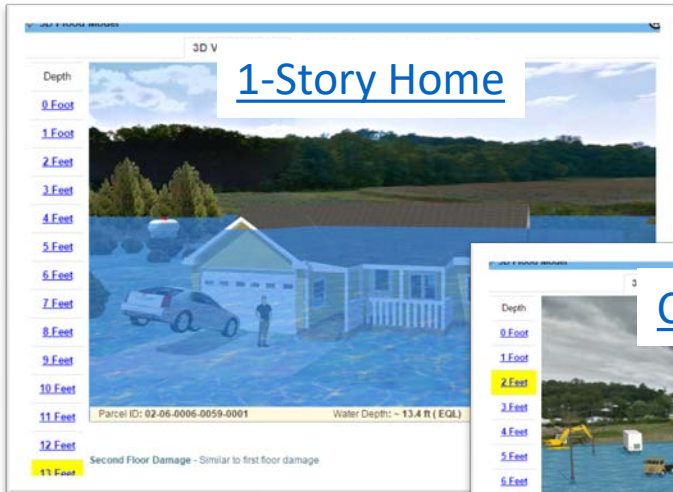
3D Flood Model

3D V

1-Story Home

Depth
0 Foot
1 Foot
2 Feet
3 Feet
4 Feet
5 Feet
6 Feet
7 Feet
8 Feet
9 Feet
10 Feet
11 Feet
12 Feet
13 Feet

Parcel ID: 02-06-0006-0059-0001
Water Depth: ~ 13.4 ft ( EQL)

Second Floor Damage - Similar to first floor damage

3D Flood Model

3

C

Depth
0 Foot
1 Foot
2 Feet
3 Feet
4 Feet
5 Feet
6 Feet